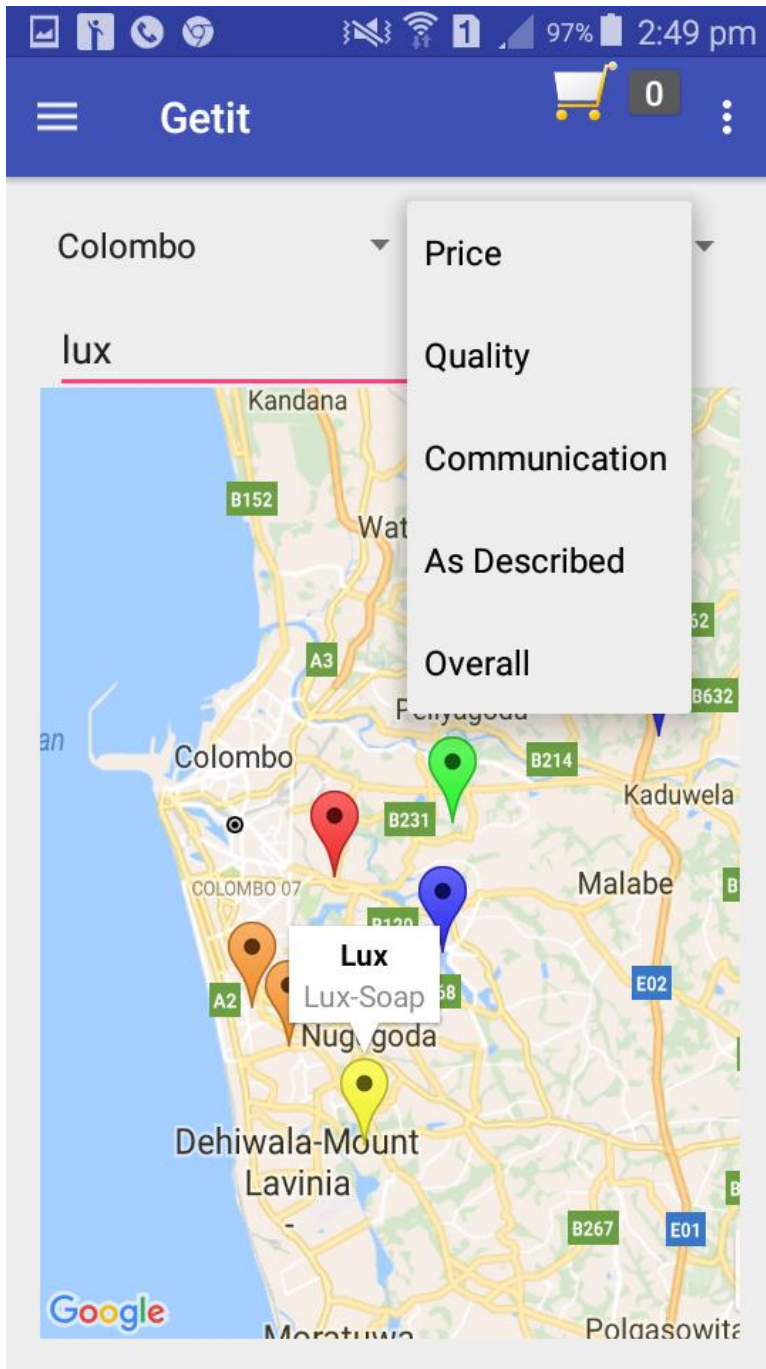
97% 2:49 pm

Getit

0

Colombo

lux

Price

Quality

Communication

As Described

Overall

Kandana

B152

Wat

A3

52

B632

Peliyagoda

an

Colombo

B214

Kaduwela

B231

COLOMBO 07

Malabe

B

B120

Lux

Lux-Soap

58

E02

A2

Nugegoda

Dehiwala-Mount Lavinia

B

B267

E01

Google

Moratuwa

Polgasowita